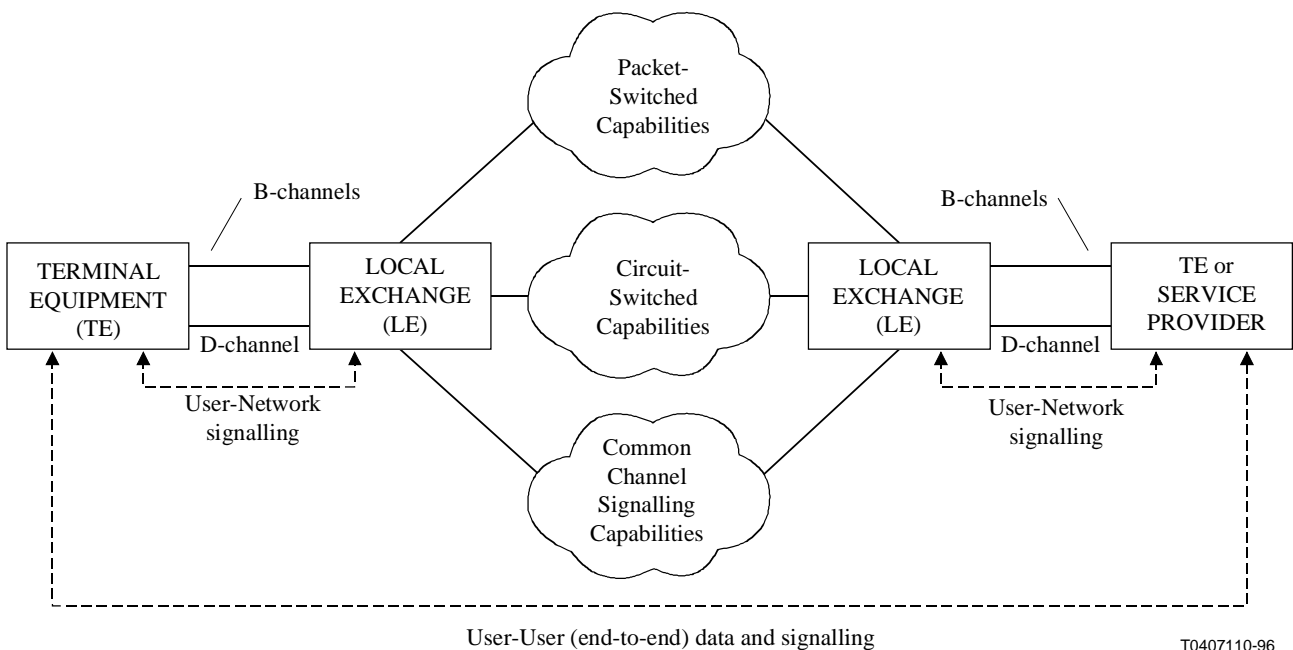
Packet-Switched Capabilities

B-channels

B-channels

TERMINAL EQUIPMENT (TE)

LOCAL EXCHANGE (LE)

Circuit-Switched Capabilities

LOCAL EXCHANGE (LE)

TE or SERVICE PROVIDER

D-channel

D-channel

User-Network signalling

User-Network signalling

Common Channel Signalling Capabilities

User-User (end-to-end) data and signalling

T0407110-96